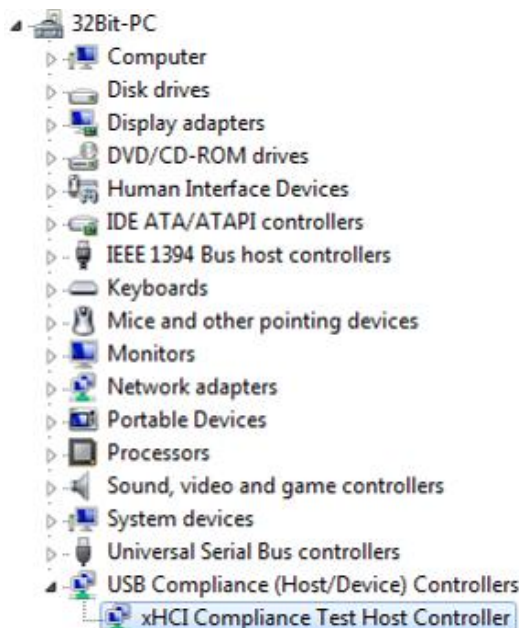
32Bit-PC
Computer
Disk drives
Display adapters
DVD/CD-ROM drives
Human Interface Devices
IDE ATA/ATAPI controllers
IEEE 1394 Bus host controllers
Keyboards
Mice and other pointing devices
Monitors
Network adapters
Portable Devices
Processors
Sound, video and game controllers
System devices
Universal Serial Bus controllers
USB Compliance (Host/Device) Controllers
xHCI Compliance Test Host Controller